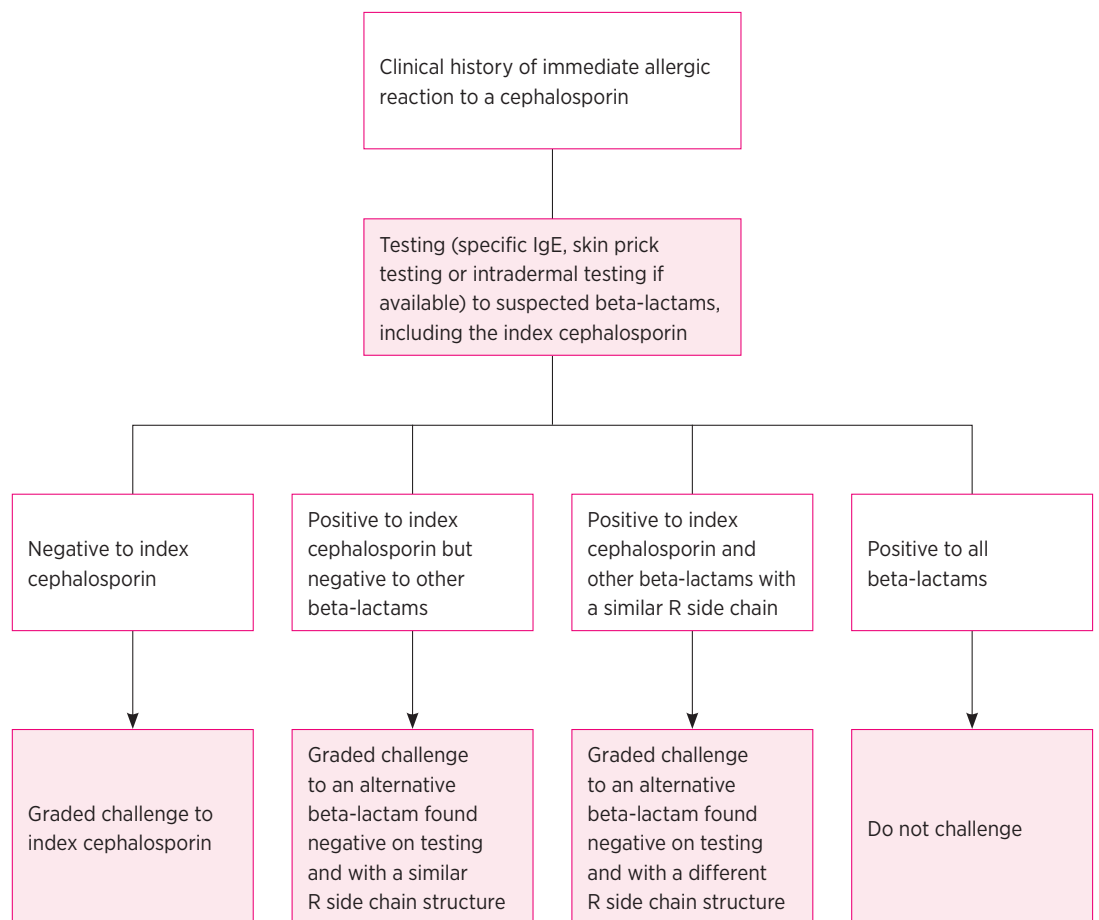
Clinical history of immediate allergic reaction to a cephalosporin

Testing (specific IgE, skin prick testing or intradermal testing if available) to suspected beta-lactams, including the index cephalosporin

Negative to index cephalosporin

Positive to index cephalosporin but negative to other beta-lactams

Positive to index cephalosporin and other beta-lactams with a similar R side chain

Positive to all beta-lactams

Graded challenge to index cephalosporin

Graded challenge to an alternative beta-lactam found negative on testing and with a similar R side chain structure

Graded challenge to an alternative beta-lactam found negative on testing and with a different R side chain structure

Do not challenge